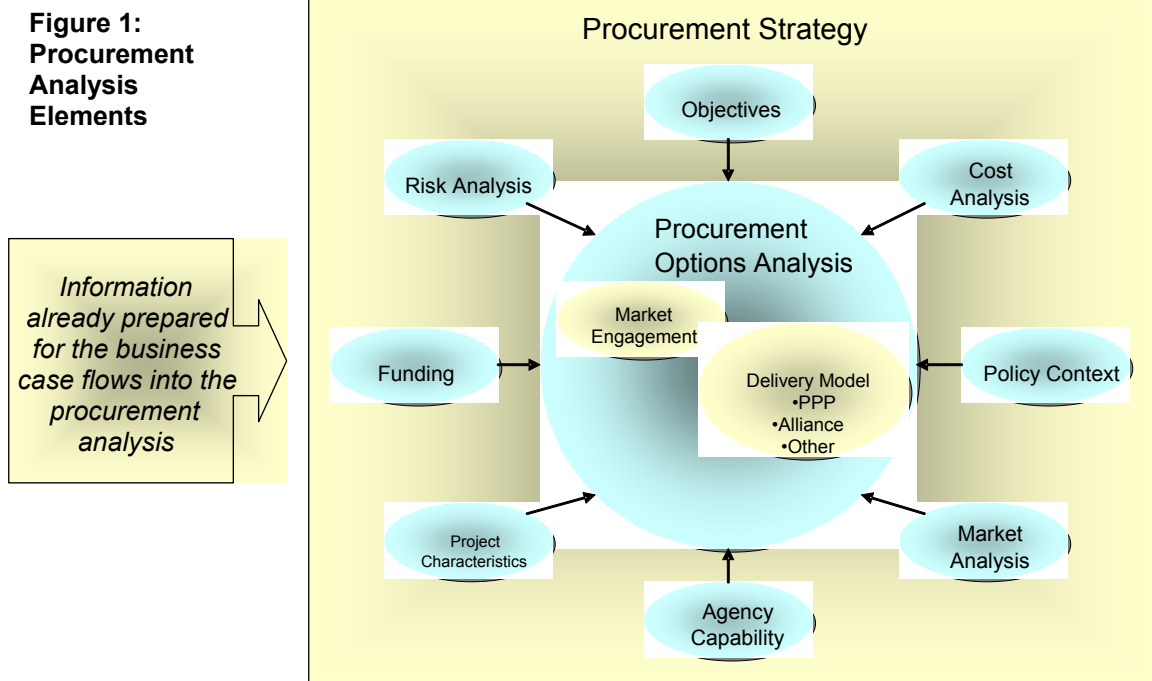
Figure 1: Procurement Analysis Elements

Information already prepared for the business case flows into the procurement analysis

Procurement Strategy

Objectives

Risk Analysis

Cost Analysis

Procurement Options Analysis

Market Engagement

Funding

Delivery Model
•PPP
•Alliance
•Other

Policy Context

Project Characteristics

Market Analysis

Agency Capability